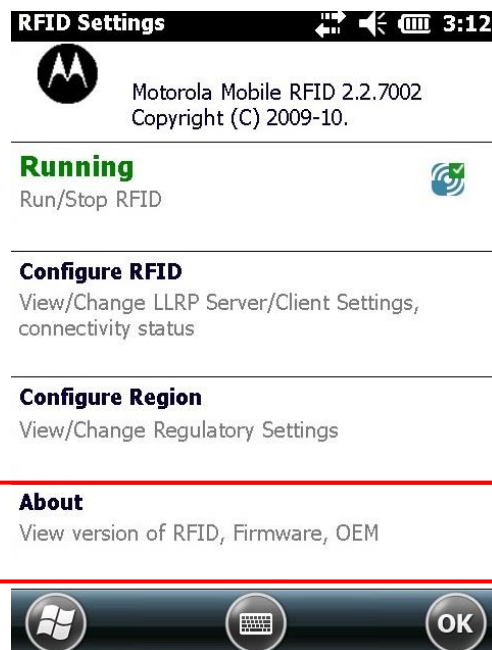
RFID Settings 3:12

Motorola Mobile RFID 2.2.7002
Copyright (C) 2009-10.

Running
Run/Stop RFID

Configure RFID
View/Change LLRP Server/Client Settings, connectivity status

Configure Region
View/Change Regulatory Settings

About
View version of RFID, Firmware, OEM

OK